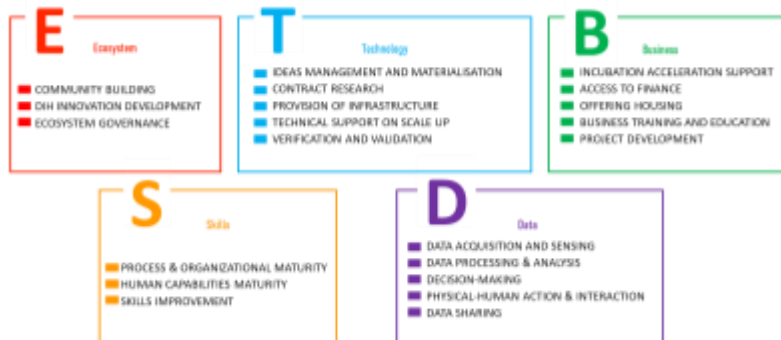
E
Ecosystem
COMMUNITY BUILDING
DIH INNOVATION DEVELOPMENT
ECOSYSTEM GOVERNANCE

T
Technology
IDEAS MANAGEMENT AND MATERIALISATION
CONTRACT RESEARCH
PROVISION OF INFRASTRUCTURE
TECHNICAL SUPPORT ON SCALE UP
VERIFICATION AND VALIDATION

B
Business
INCUBATION ACCELERATION SUPPORT
ACCESS TO FINANCE
OFFERING HOUSING
BUSINESS TRAINING AND EDUCATION
PROJECT DEVELOPMENT

S
Skills
PROCESS & ORGANIZATIONAL MATURITY
HUMAN CAPABILITIES MATURITY
SKILLS IMPROVEMENT

D
Data
DATA ACQUISITION AND SENSING
DATA PROCESSING & ANALYSIS
DECISION-MAKING
PHYSICAL-HUMAN ACTION & INTERACTION
DATA SHARING